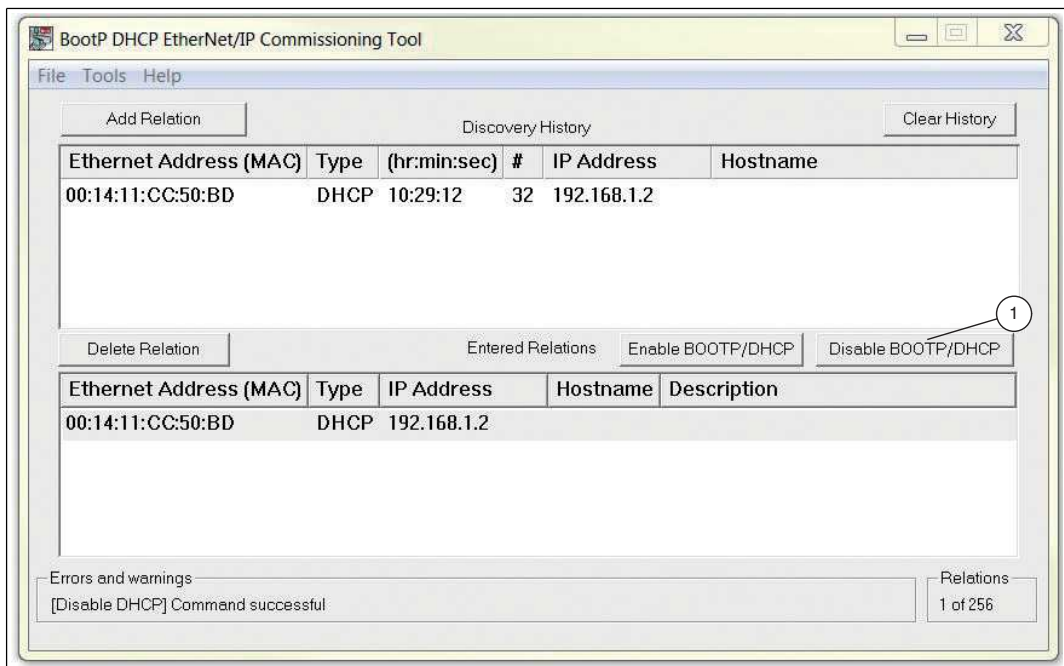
BootP DHCP EtherNet/IP Commissioning Tool

File Tools Help

Add Relation

Discovery History

Clear History

| Ethernet Address (MAC) | Type | (hr:min:sec) | # | IP Address | Hostname |
|---|---|---|---|---|---|
| 00:14:11:CC:50:BD | DHCP | 10:29:12 | 32 | 192.168.1.2 | |

1

Delete Relation

Entered Relations

Enable BOOTP/DHCP

Disable BOOTP/DHCP

| Ethernet Address (MAC) | Type | IP Address | Hostname | Description |
|---|---|---|---|---|
| 00:14:11:CC:50:BD | DHCP | 192.168.1.2 | | |

Errors and warnings

[Disable DHCP] Command successful

Relations

1 of 256